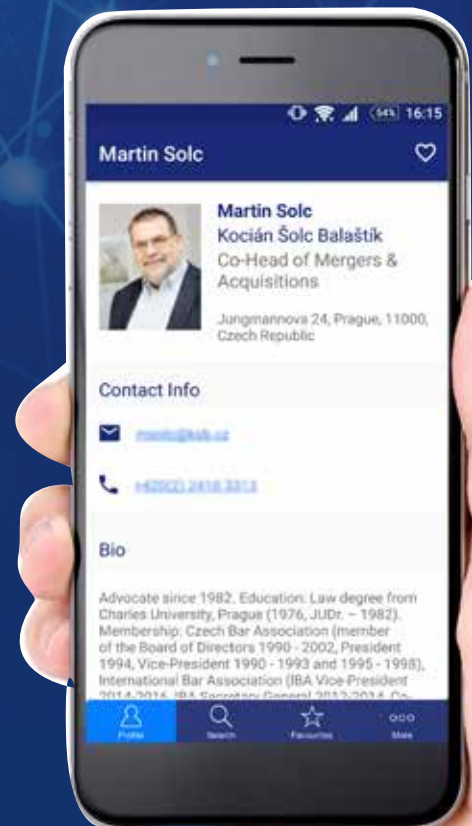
54% 16:15

Martin Solc

Martin Solc
Kocián Šolc Balaštík
Co-Head of Mergers & Acquisitions

Jungmannova 24, Prague, 11000, Czech Republic

Contact Info

msolc@ksb.cz

+420 224 103 313

Bio

Advocate since 1982. Education: Law degree from Charles University, Prague (1976, JUDr. – 1982). Membership: Czech Bar Association (member of the Board of Directors 1990 - 2002, President 1994, Vice-President 1990 - 1993 and 1995 - 1998), International Bar Association (IBA Vice-President 2014-2016, IBA Secretary General 2012-2014, Co-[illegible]

Profile Search Favourites More